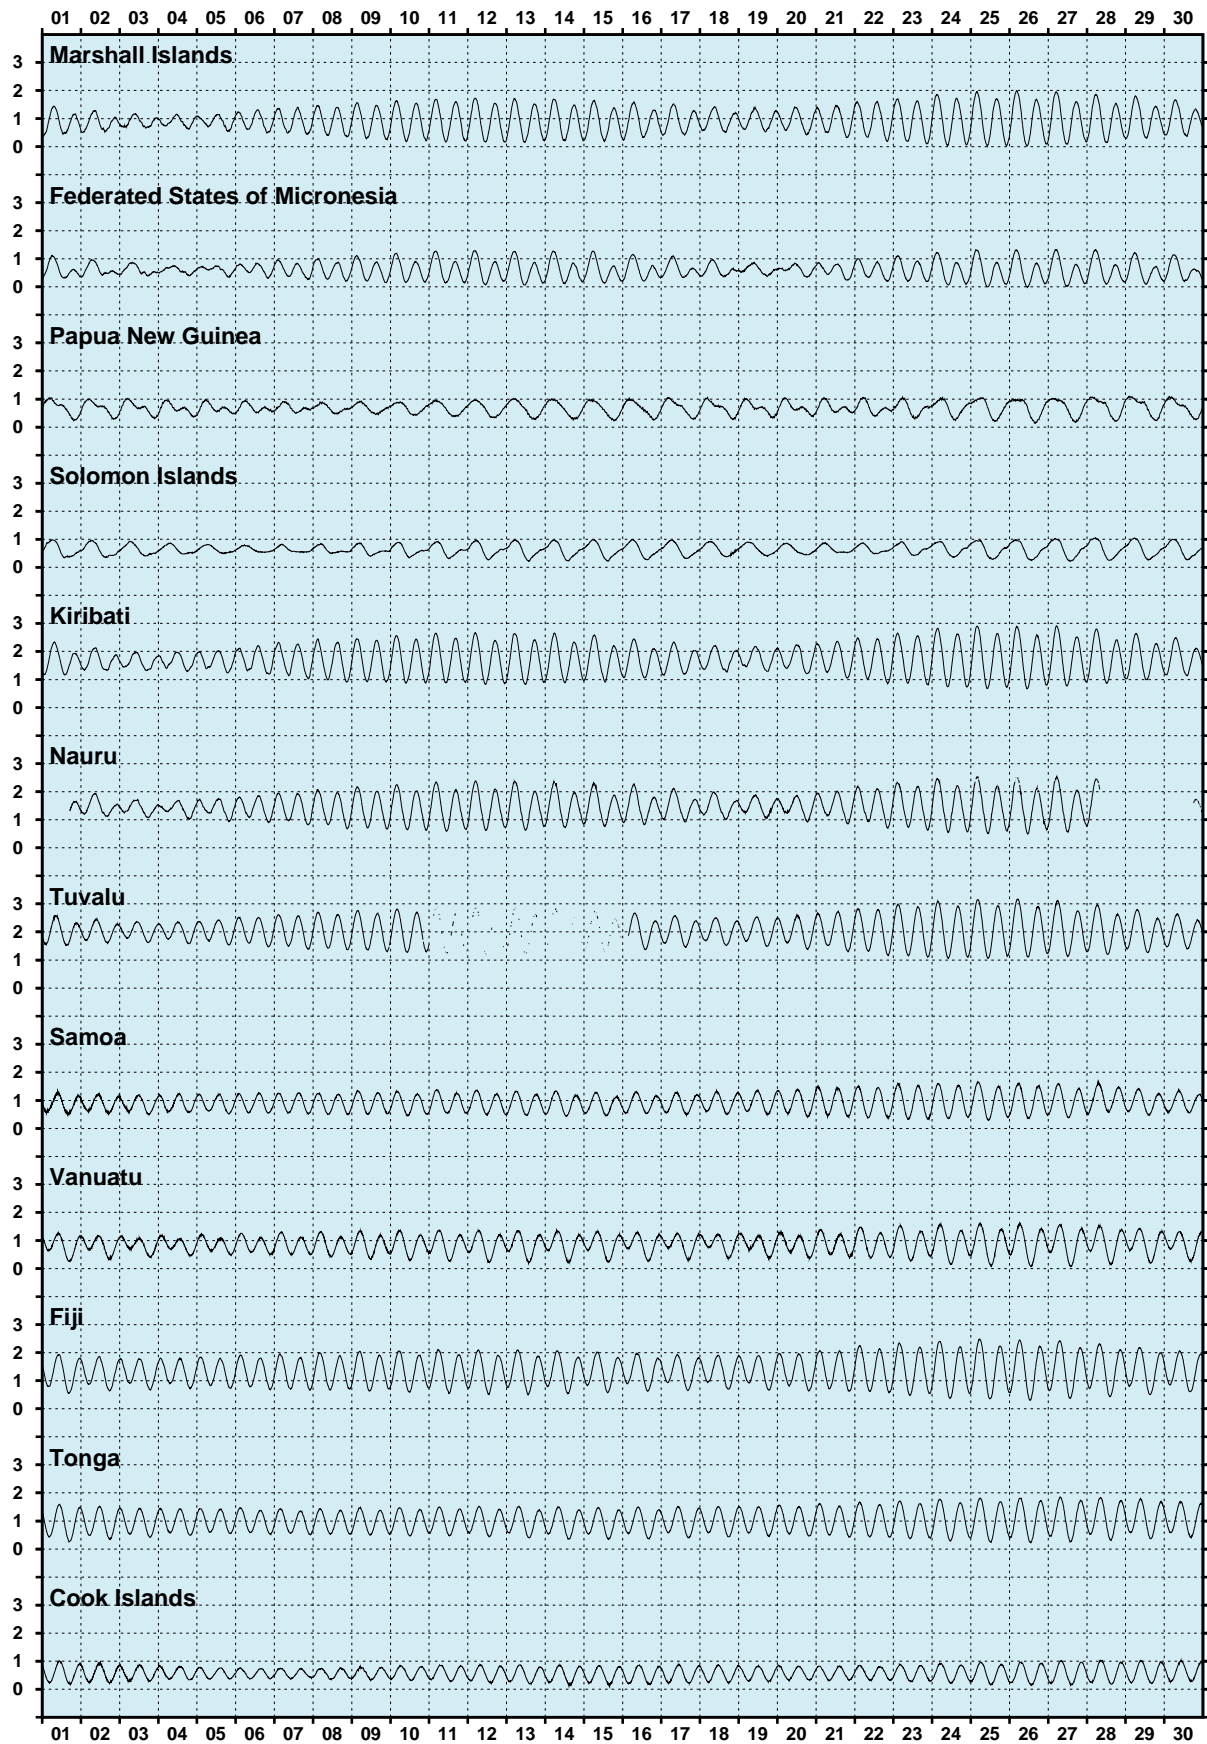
01 02 03 04 05 06 07 08 09 10 11 12 13 14 15 16 17 18 19 20 21 22 23 24 25 26 27 28 29 30

Marshall Islands
3 2 1 0

Federated States of Micronesia
3 2 1 0

Papua New Guinea
3 2 1 0

Solomon Islands
3 2 1 0

Kiribati
3 2 1 0

Nauru
3 2 1 0

Tuvalu
3 2 1 0

Samoa
3 2 1 0

Vanuatu
3 2 1 0

Fiji
3 2 1 0

Tonga
3 2 1 0

Cook Islands
3 2 1 0

01 02 03 04 05 06 07 08 09 10 11 12 13 14 15 16 17 18 19 20 21 22 23 24 25 26 27 28 29 30